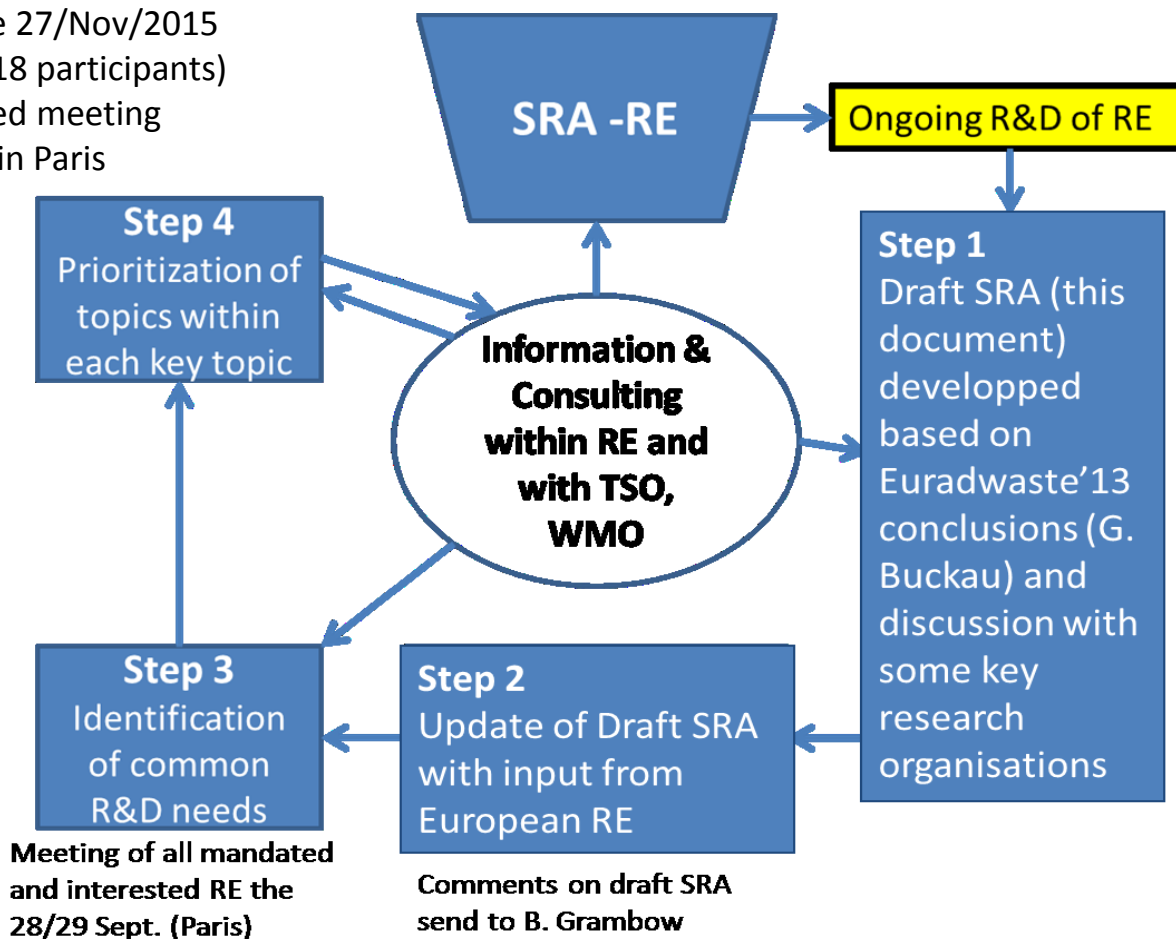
e 27/Nov/2015
18 participants)
ed meeting
in Paris

SRA -RE

Ongoing R&D of RE

Step 4
Prioritization of topics within each key topic

Information & Consulting within RE and with TSO, WMO

Step 1
Draft SRA (this document) developped based on Euradwaste'13 conclusions (G. Buckau) and discussion with some key research organisations

Step 3
Identification of common R&D needs

Meeting of all mandated and interested RE the 28/29 Sept. (Paris)

Step 2
Update of Draft SRA with input from European RE

Comments on draft SRA send to B. Grambow